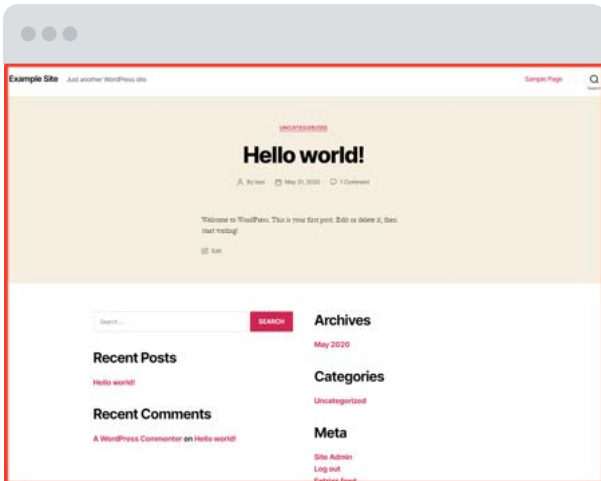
Example Site Just another WordPress site

Sample Page

Search

UNCATEGORIZED

Hello world!

By test May 31, 2020 1 Comment

Welcome to WordPress. This is your first post. Edit or delete it, then start writing!

Edit

Search...

SEARCH

Recent Posts

Hello world!

Recent Comments

A WordPress Commenter on Hello world!

Archives

May 2020

Categories

Uncategorized

Meta

Site Admin

Log out

Entries feed